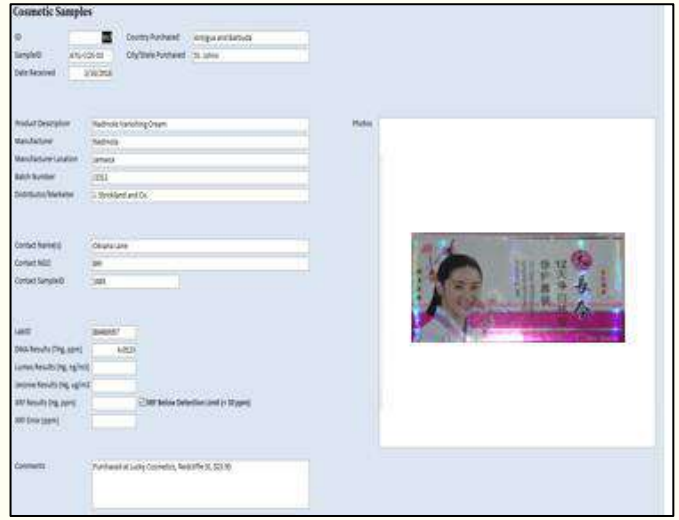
Cosmetic Samples

ID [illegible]
Country Purchased Antigua and Barbuda
SampleID ATG-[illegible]
City/State Purchased St. Johns
Date Received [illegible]

Product Description Nadinola Vanishing Cream
Manufacturer Nadinola
Manufacturer Location Jamaica
Batch Number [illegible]
Distributor/Marketer L. Strickland and Co.

Contact Name(s) Oksana Lane
Contact NGO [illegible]
Contact SampleID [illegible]

LabID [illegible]
DMA Results (Hg, ppm) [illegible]
Lumex Results (Hg, ng/ml) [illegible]
Jerome Results (Hg, ug/m3) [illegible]
XRF Results (Hg, ppm) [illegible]
XRF Below Detection Limit (< 10 ppm)
XRF Error (ppm)

Comments Purchased at Lucky Cosmetics, Redcliffe St, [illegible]

Photos